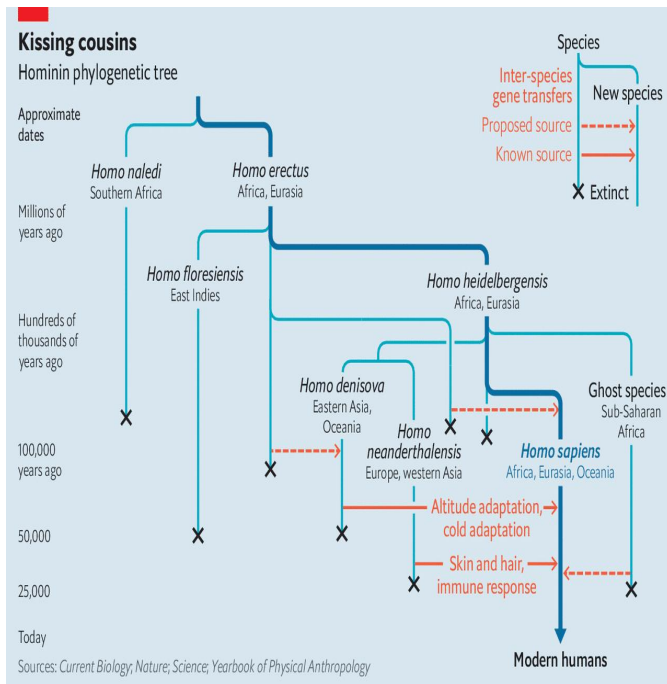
Kissing cousins

Hominin phylogenetic tree

Species

Inter-species gene transfers

New species

Proposed source

Known source

Extinct

Approximate dates

Millions of years ago

Hundreds of thousands of years ago

100,000 years ago

50,000

25,000

Today

Homo naledi
Southern Africa

Homo erectus
Africa, Eurasia

Homo floresiensis
East Indies

Homo heidelbergensis
Africa, Eurasia

Homo denisova
Eastern Asia, Oceania

Homo neanderthalensis
Europe, western Asia

Ghost species
Sub-Saharan Africa

Homo sapiens
Africa, Eurasia, Oceania

Altitude adaptation, cold adaptation

Skin and hair, immune response

Modern humans

Sources: Current Biology; Nature; Science; Yearbook of Physical Anthropology